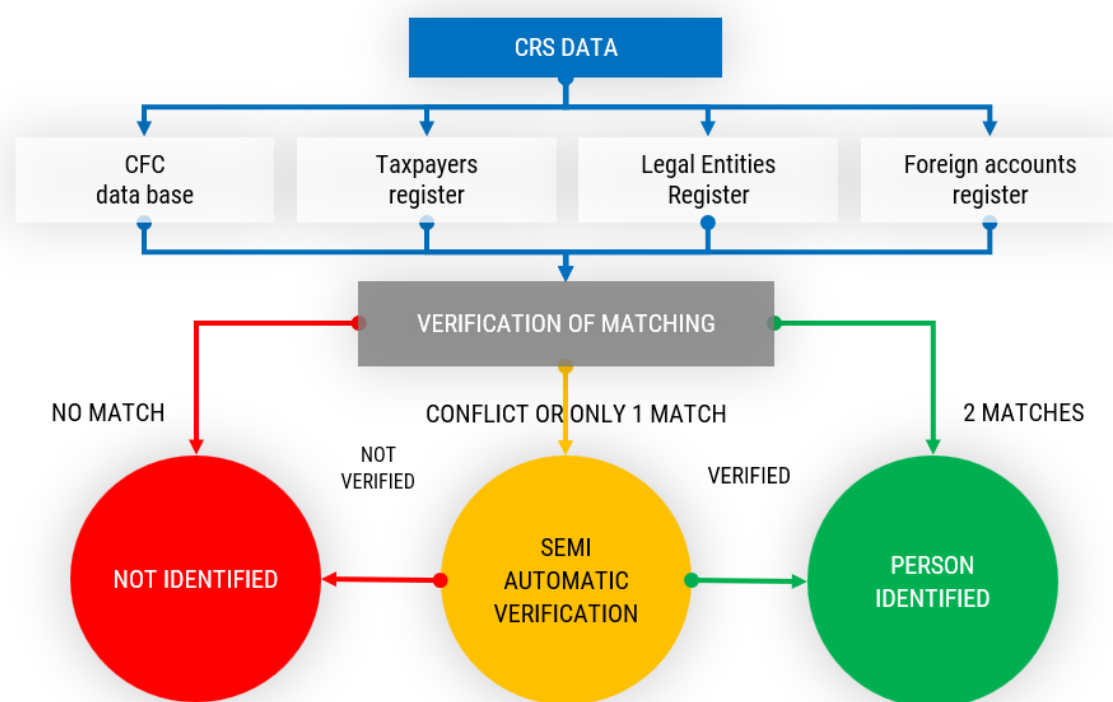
CRS DATA

CFC data base

Taxpayers register

Legal Entities Register

Foreign accounts register

VERIFICATION OF MATCHING

NO MATCH

CONFLICT OR ONLY 1 MATCH

2 MATCHES

NOT VERIFIED

VERIFIED

NOT IDENTIFIED

SEMI AUTOMATIC VERIFICATION

PERSON IDENTIFIED